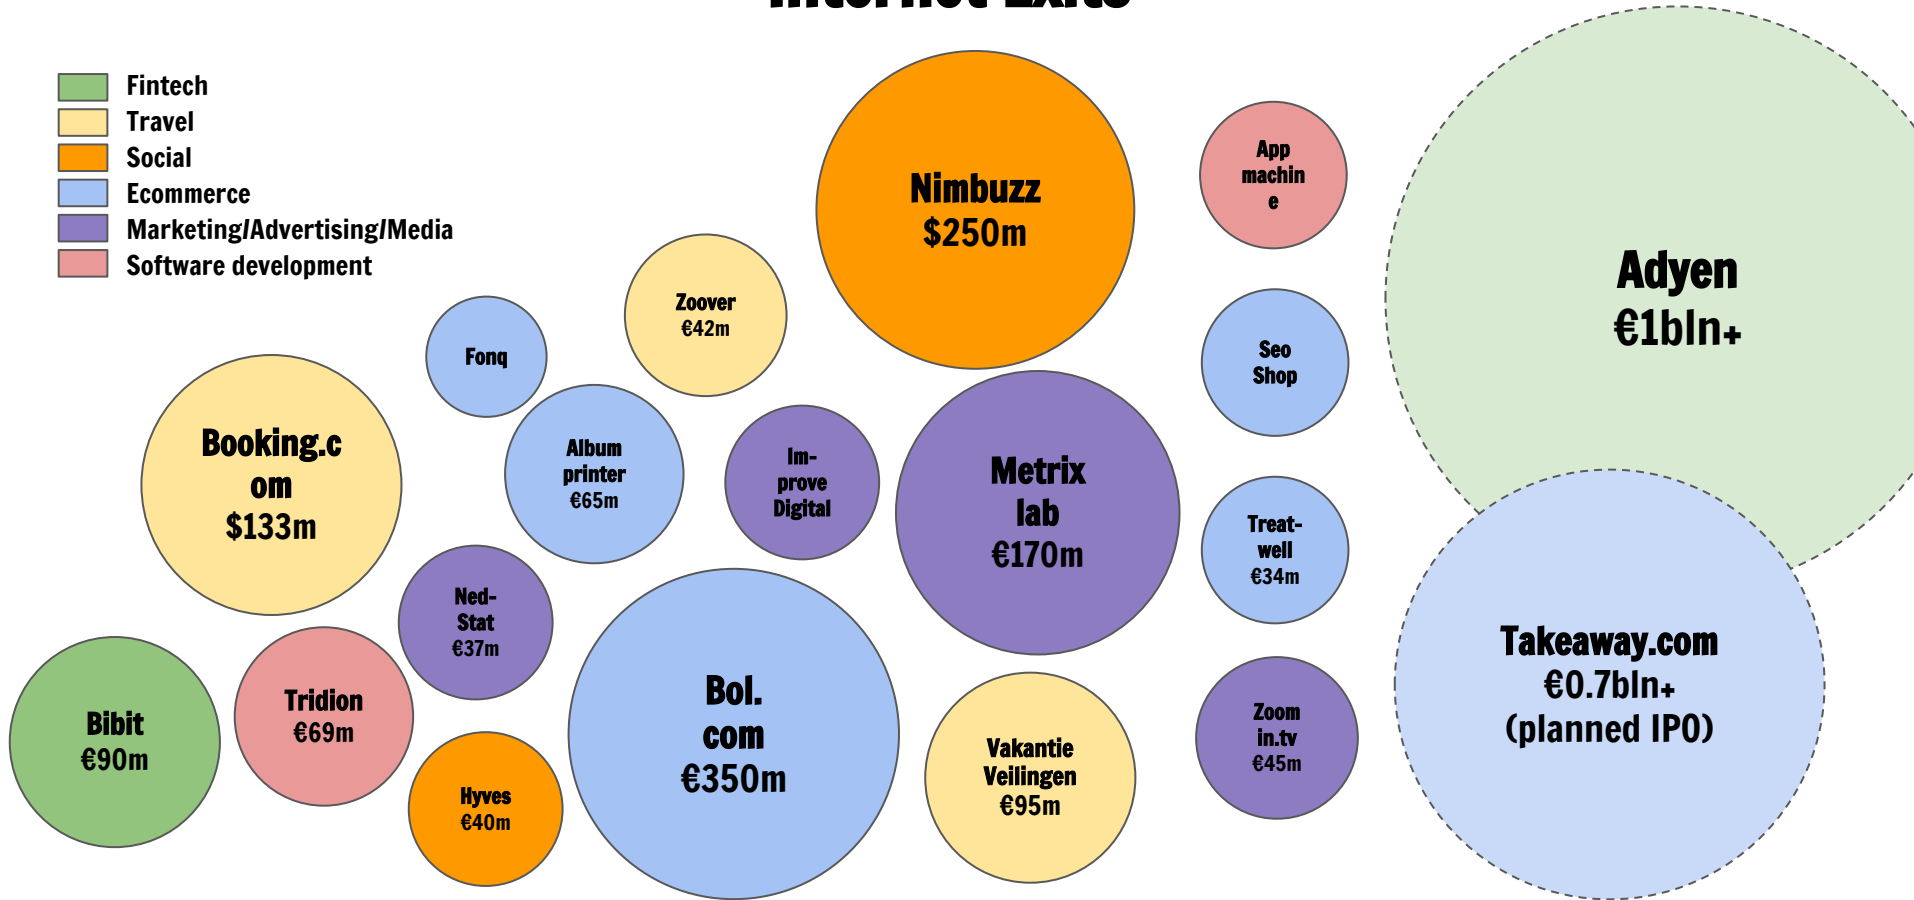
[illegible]

Fintech
Travel
Social
Ecommerce
Marketing/Advertising/Media
Software development

Nimbuzz $250m

App machin e

Adyen €1bln+

Zoover €42m

Fonq

Seo Shop

Booking.c om $133m

Album printer €65m

Im-prove Digital

Metrix lab €170m

Treat-well €34m

Ned-Stat €37m

Takeaway.com €0.7bln+ (planned IPO)

Bol. com €350m

Bibit €90m

Tridion €69m

Vakantie Veilingen €95m

Zoom in.tv €45m

Hyves €40m